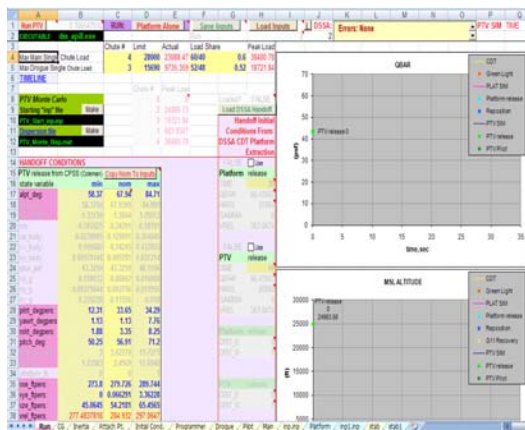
| | A | B | C | D | E | F | G | H | I | J | K | L | M | N | O | P | Q |
|---|---|---|---|---|---|---|---|---|---|---|---|---|---|---|---|---|---|
| 1 | Run PTV | | | RUN | Platform Above | | Save Inputs | | Load Inputs | | DSSA | Errors: None | | | | PTV SIM | TIME |
| 2 | EXECUTABLE | dsn_aps8.exe | | | | | | | | | | | | | | | |
| 3 | | | | Chute # | Limit | Actual | Load Share | | Peak Load | | | | | | | | |
| 4 | Max Main Single | Chute Load | | 4 | 28000 | 23088.47 | 60/40 | 0.6 | 36430.79 | | | | | | | | |
| 5 | Max Drogue Single | Chute Load | | 3 | 15690 | 9735.359 | 52/48 | 0.52 | 18721.84 | | | | | | | | |
| 6 | TIMELINE | | | | | | | | | | | | | | | | |
| 7 | | | | Chute # | Peak Load | | | | | | | | | | | | |
| 8 | PTV Monte Carlo | | | | | | | | | | | | | | | | |
| 9 | Starting "mp" file | | Make | | | | Load DSSA Handoff | | | | | | | | | | |
| 10 | PTV_Start_mp.mp | | | | | | Handoff Initial | | | | | | | | | | |
| 11 | Dispersion file | | Make | | | | Conditions From | | | | | | | | | | |
| 12 | PTV_Monte_Disp.mat | | | | | | DSSA CDT Platform | | | | | | | | | | |
| 13 | | | | | | | Extraction | | | | | | | | | | |
| 14 | HANDOFF CONDITIONS | | | | | | | Use | | | | | | | | | |
| 15 | PTV release from CPSS (Coleman) | Copy Nom To Inputs | | | | | Platform | release | | | | | | | | | |
| 16 | state variable | min | nom | max | | | | | | | | | | | | | |
| 17 | alpt_deg | 50.37 | 67.94 | 84.71 | | | | | | | | | | | | | |
| 24 | | | | | | | | Use | | | | | | | | | |
| 25 | | | | | | | PTV | release | | | | | | | | | |
| 28 | phit_degrees | 12.31 | 33.65 | 34.29 | | | | | | | | | | | | | |
| 29 | yawt_degrees | 1.13 | 1.13 | 7.76 | | | | | | | | | | | | | |
| 30 | rollt_degrees | 1.88 | 3.35 | 8.25 | | | | | | | | | | | | | |
| 31 | pitch_deg | 50.25 | 56.91 | 71.2 | | | | | | | | | | | | | |
| 35 | vxe_ftpers | 273.8 | 279.726 | 289.744 | | | | | | | | | | | | | |
| 36 | vye_ftpers | 0 | 0.066291 | 3.36228 | | | | | | | | | | | | | |
| 37 | vze_ftpers | 45.0645 | 54.2181 | 65.4565 | | | | | | | | | | | | | |
| 38 | vel_ftpers | 277.4837816 | 284.932 | 297.0647 | | | | | | | | | | | | | |

QBAR

PTV release 0

qbar (psf)

0 10 20 30 40 50 60 70

0 5 10 15 20 25 30 35

time, sec

CDT
Green Light
PLAT SIM
Platform release
Reposition
PTV SIM
PTV release
PTV Rvd

MSL ALTITUDE

PTV release 0 24983.90

(ft)

5000 10000 15000 20000 25000 30000

CDT
Green Light
PLAT SIM
Platform release
Reposition
G11 Recovery
PTV SIM
PTV release
PTV Rvd

Run / CG / Inertia / Attach Pt / Initial Cond. / Programmer / Drogue / Pilot / Main / mp.mp / Platform / mp1.mp / stab / stab1 /